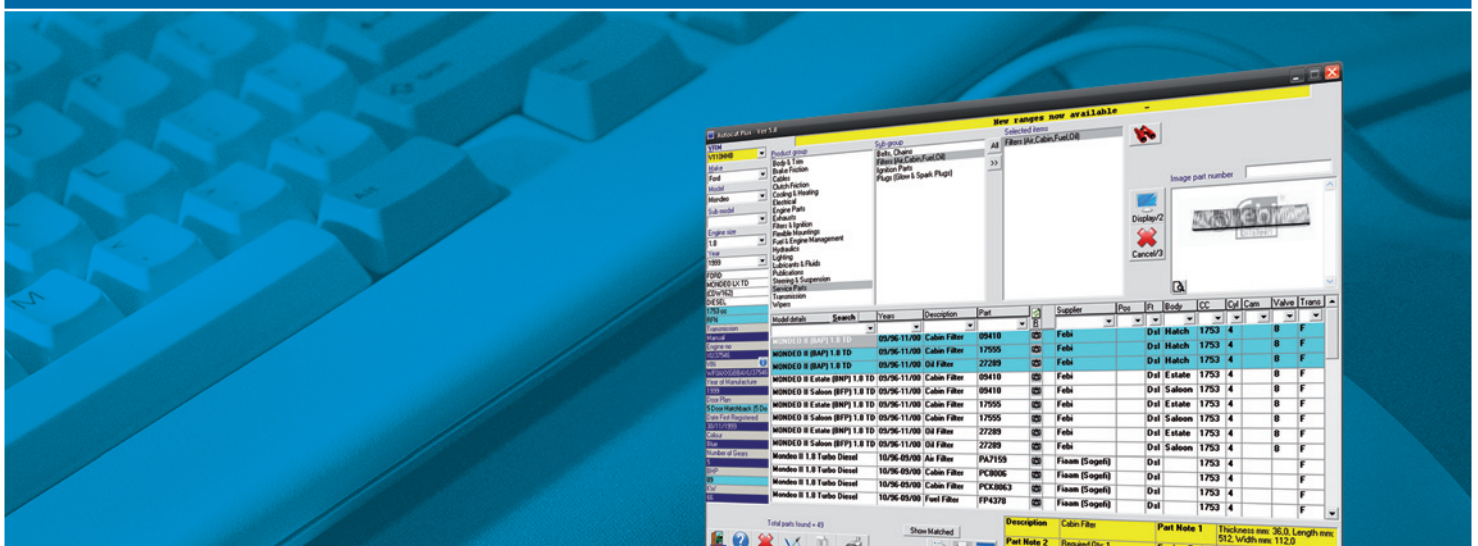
New ranges now available

Autocat Plus - Ver 5.8

VRM
V110HHB
Make
Ford
Model
Mondeo
Sub model
Engine size
1.8
Year
1999
FORD
MONDEO LX TD
CDor(162)
DIESEL
1753 cc
RPN
Transmission
Manual
Engine no
Year of Manufacture
1999
Door Plan
5 Door Hatchback
Date First Registered
30/11/1999
Colour
Blue
Number of Gears
5

Product group
Body & Trim
Brake Friction
Cables
Clutch Friction
Cooling & Heating
Electrical
Engine Parts
Exhausts
Filters & Ignition
Flexible Mountings
Fuel & Engine Management
Hydraulics
Lighting
Lubricants & Fluids
Publications
Steering & Suspension
Service Parts
Transmission
Wipers

Sub-group
Belts, Chains
Filters (Air,Cabin,Fuel,Oil)
Ignition Parts
Plugs (Glow & Spark Plugs)

All
>>

Selected items
Filters (Air,Cabin,Fuel,Oil)

Image part number

Display/2
Cancel/3

| Model details Search | Years | Description | Part | | Supplier | Pos | Ft | Body | CC | Cyl | Cam | Valve | Trans |
|---|---|---|---|---|---|---|---|---|---|---|---|---|---|
| MONDEO II (BAP) 1.8 TD | 09/96-11/00 | Cabin Filter | 09410 | | Febi | | Dsl | Hatch | 1753 | 4 | | 8 | F |
| MONDEO II (BAP) 1.8 TD | 09/96-11/00 | Cabin Filter | 17555 | | Febi | | Dsl | Hatch | 1753 | 4 | | 8 | F |
| MONDEO II (BAP) 1.8 TD | 09/96-11/00 | Oil Filter | 27289 | | Febi | | Dsl | Hatch | 1753 | 4 | | 8 | F |
| MONDEO II Estate (BNP) 1.8 TD | 09/96-11/00 | Cabin Filter | 09410 | | Febi | | Dsl | Estate | 1753 | 4 | | 8 | F |
| MONDEO II Saloon (BFP) 1.8 TD | 09/96-11/00 | Cabin Filter | 09410 | | Febi | | Dsl | Saloon | 1753 | 4 | | 8 | F |
| MONDEO II Estate (BNP) 1.8 TD | 09/96-11/00 | Cabin Filter | 17555 | | Febi | | Dsl | Estate | 1753 | 4 | | 8 | F |
| MONDEO II Saloon (BFP) 1.8 TD | 09/96-11/00 | Cabin Filter | 17555 | | Febi | | Dsl | Saloon | 1753 | 4 | | 8 | F |
| MONDEO II Estate (BNP) 1.8 TD | 09/96-11/00 | Oil Filter | 27289 | | Febi | | Dsl | Estate | 1753 | 4 | | 8 | F |
| MONDEO II Saloon (BFP) 1.8 TD | 09/96-11/00 | Oil Filter | 27289 | | Febi | | Dsl | Saloon | 1753 | 4 | | 8 | F |
| Mondeo II 1.8 Turbo Diesel | 10/96-09/00 | Air Filter | PA7159 | | Fiaam (Sogefi) | | Dsl | | 1753 | 4 | | | F |
| Mondeo II 1.8 Turbo Diesel | 10/96-09/00 | Cabin Filter | PC8006 | | Fiaam (Sogefi) | | Dsl | | 1753 | 4 | | | F |
| Mondeo II 1.8 Turbo Diesel | 10/96-09/00 | Cabin Filter | PCK8063 | | Fiaam (Sogefi) | | Dsl | | 1753 | 4 | | | F |
| Mondeo II 1.8 Turbo Diesel | 10/96-09/00 | Fuel Filter | FP4378 | | Fiaam (Sogefi) | | Dsl | | 1753 | 4 | | | F |

Total parts found = 49
Show Matched

Description | Cabin Filter | Part Note 1 | Thickness mm: 36.0, Length mm: 512, Width mm: 112.0
Part Note 2 | Required Qty: 1